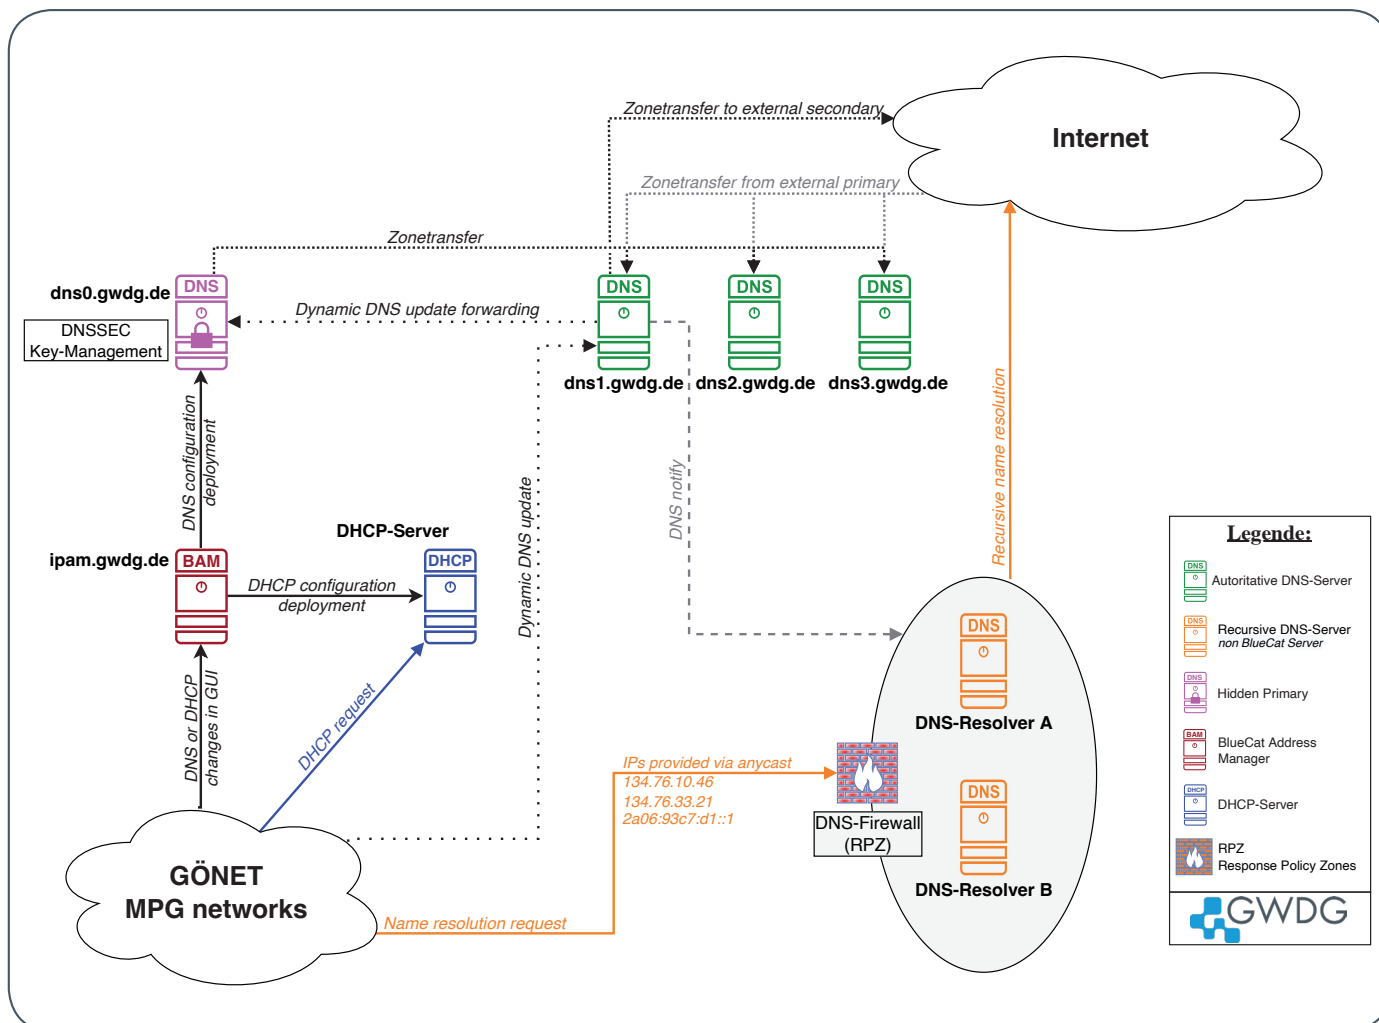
Internet

Zonetransfer to external secondary

Zonetransfer from external primary

Zonetransfer

dns0.gwdg.de
DNS

DNSSEC
Key-Management

Dynamic DNS update forwarding

DNS
DNS
DNS

dns1.gwdg.de
dns2.gwdg.de
dns3.gwdg.de

DNS configuration deployment

ipam.gwdg.de
BAM

DHCP-Server
DHCP

DHCP configuration deployment

Dynamic DNS update

DNS notify

Recursive name resolution

DNS or DHCP changes in GUI

DHCP request

DNS
DNS-Resolver A

IPs provided via anycast
134.76.10.46
134.76.33.21
2a06:93c7:d1::1

DNS-Firewall (RPZ)

DNS
DNS-Resolver B

GÖNET
MPG networks

Name resolution request

Legende:
DNS Autoritative DNS-Server
DNS Recursive DNS-Server non BlueCat Server
DNS Hidden Primary
BAM BlueCat Address Manager
DHCP DHCP-Server
RPZ Response Policy Zones

GWDG